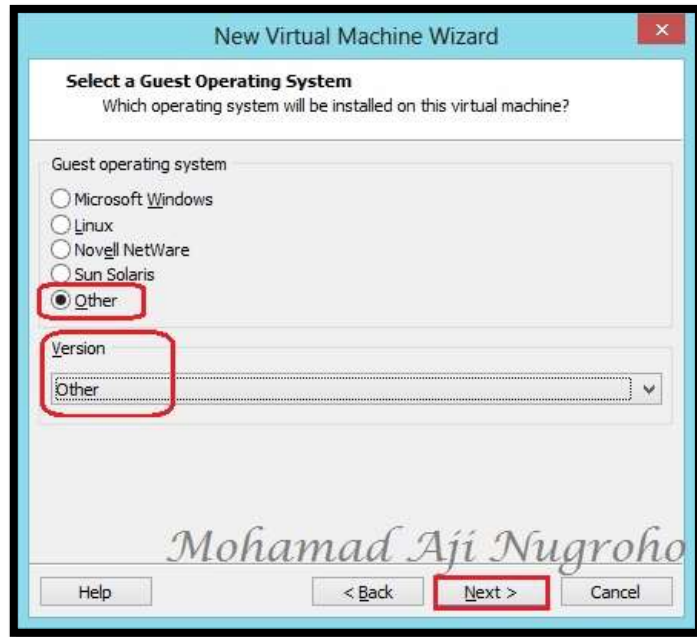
New Virtual Machine Wizard

Select a Guest Operating System
Which operating system will be installed on this virtual machine?

Guest operating system

Microsoft Windows
Linux
Novell NetWare
Sun Solaris
Other

Version

Other

Mohamad Aji Nugroho

Help
< Back
Next >
Cancel